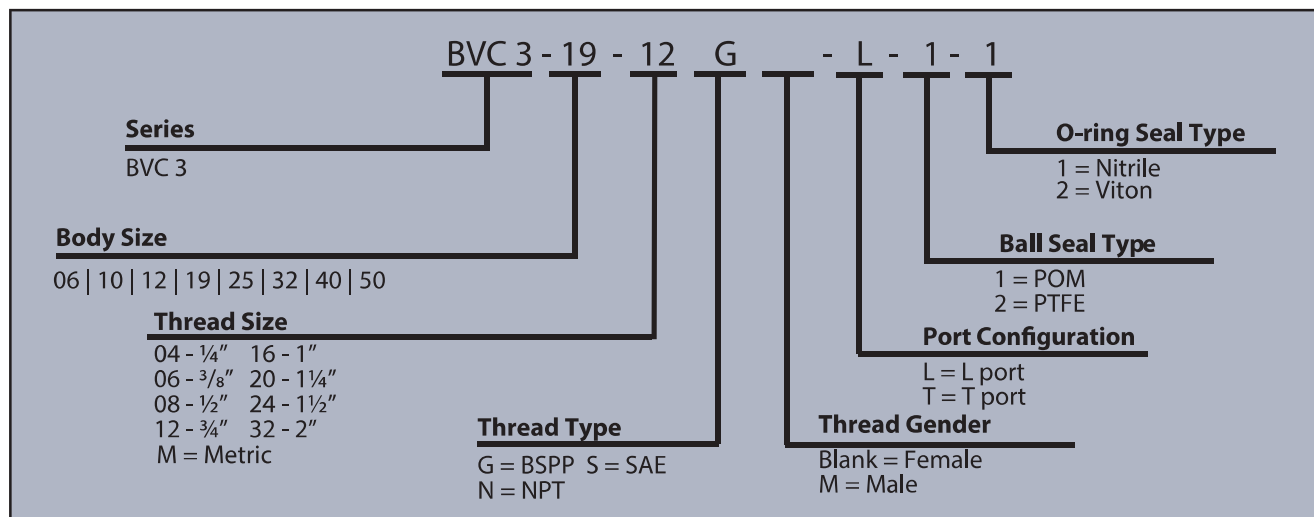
BVC 3 - 19 - 12 G \_\_\_ - L - 1 - 1

Series
BVC 3

Body Size
06 | 10 | 12 | 19 | 25 | 32 | 40 | 50

Thread Size
04 - ¼″ 16 - 1″
06 - ³/₈″ 20 - 1¼″
08 - ½″ 24 - 1½″
12 - ¾″ 32 - 2″
M = Metric

Thread Type
G = BSPP S = SAE
N = NPT

Thread Gender
Blank = Female
M = Male

Port Configuration
L = L port
T = T port

Ball Seal Type
1 = POM
2 = PTFE

O-ring Seal Type
1 = Nitrile
2 = Viton